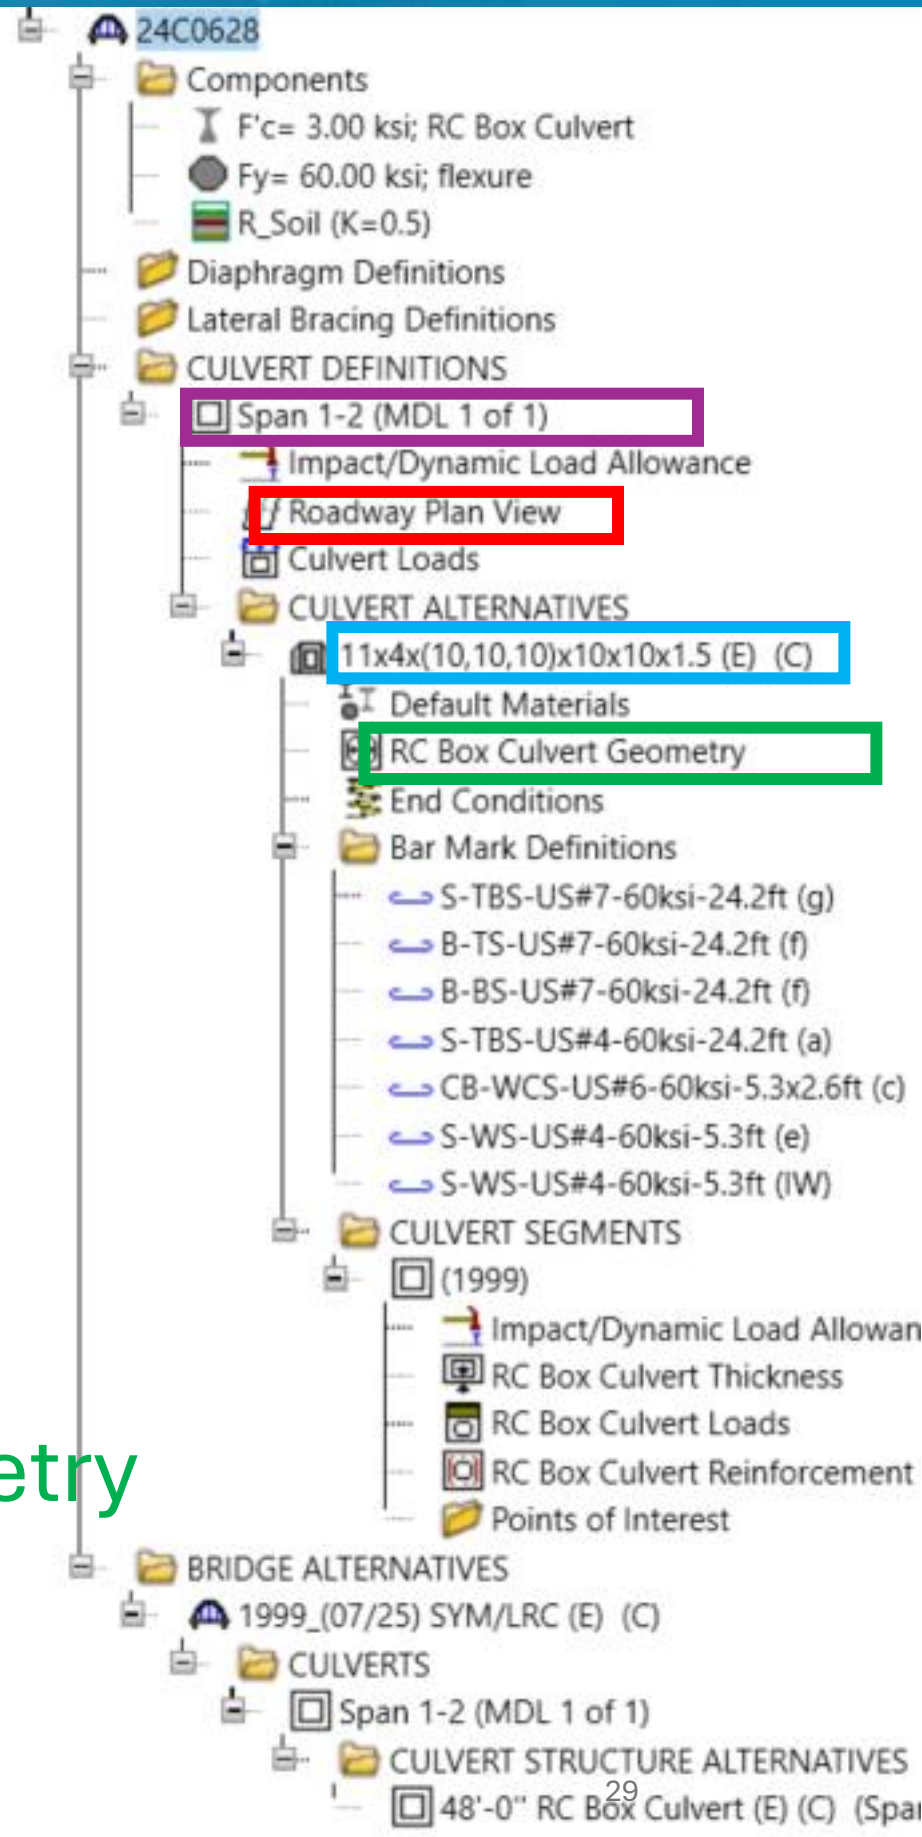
24C0628
Components
F'c= 3.00 ksi; RC Box Culvert
Fy= 60.00 ksi; flexure
R_Soil (K=0.5)
Diaphragm Definitions
Lateral Bracing Definitions
CULVERT DEFINITIONS
Span 1-2 (MDL 1 of 1)
Impact/Dynamic Load Allowance
Roadway Plan View
Culvert Loads
CULVERT ALTERNATIVES
11x4x(10,10,10)x10x10x1.5 (E) (C)
Default Materials
RC Box Culvert Geometry
End Conditions
Bar Mark Definitions
S-TBS-US#7-60ksi-24.2ft (g)
B-TS-US#7-60ksi-24.2ft (f)
B-BS-US#7-60ksi-24.2ft (f)
S-TBS-US#4-60ksi-24.2ft (a)
CB-WCS-US#6-60ksi-5.3x2.6ft (c)
S-WS-US#4-60ksi-5.3ft (e)
S-WS-US#4-60ksi-5.3ft (IW)
CULVERT SEGMENTS
(1999)
Impact/Dynamic Load Allowan
RC Box Culvert Thickness
RC Box Culvert Loads
RC Box Culvert Reinforcement
Points of Interest
etry
BRIDGE ALTERNATIVES
1999_(07/25) SYM/LRC (E) (C)
CULVERTS
Span 1-2 (MDL 1 of 1)
CULVERT STRUCTURE ALTERNATIVES
48'-0" RC Box Culvert (E) (C) (Spar
29